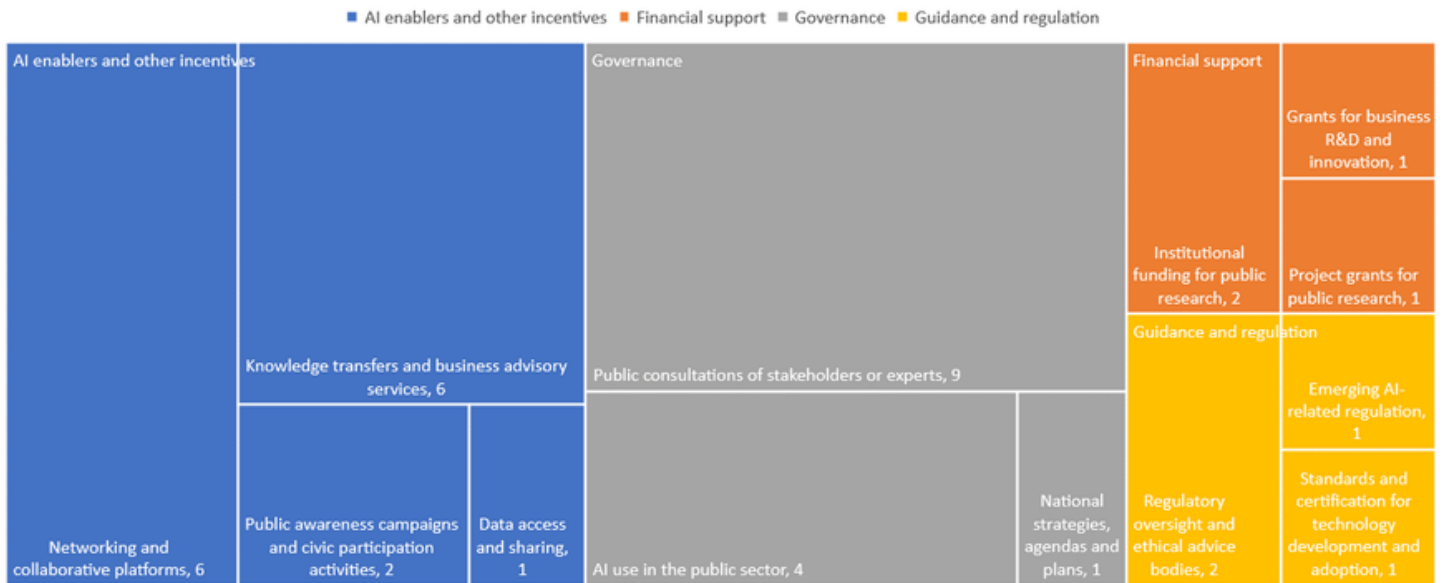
AI enablers and other incentives  Financial support  Governance  Guidance and regulation

AI enablers and other incentives

Networking and collaborative platforms, 6

Knowledge transfers and business advisory services, 6

Public awareness campaigns and civic participation activities, 2

Data access and sharing, 1

Governance

Public consultations of stakeholders or experts, 9

AI use in the public sector, 4

National strategies, agendas and plans, 1

Financial support

Institutional funding for public research, 2

Grants for business R&D and innovation, 1

Project grants for public research, 1

Guidance and regulation

Regulatory oversight and ethical advice bodies, 2

Emerging AI-related regulation, 1

Standards and certification for technology development and adoption, 1